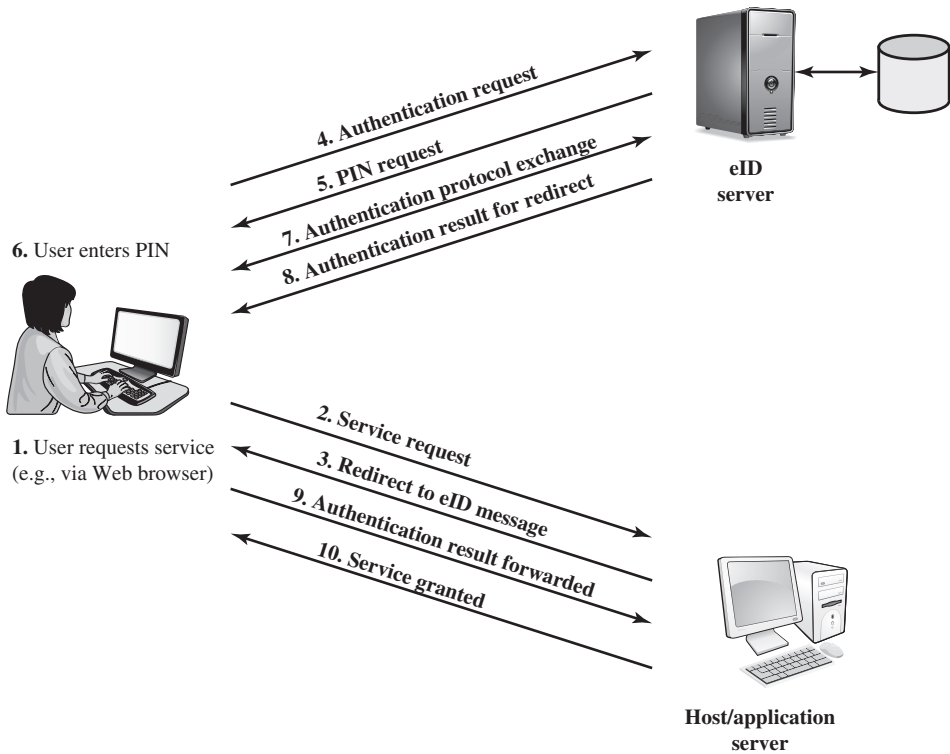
4. Authentication request

5. PIN request

7. Authentication protocol exchange

8. Authentication result for redirect

eID server

6. User enters PIN

1. User requests service (e.g., via Web browser)

2. Service request

3. Redirect to eID message

9. Authentication result forwarded

10. Service granted

Host/application server